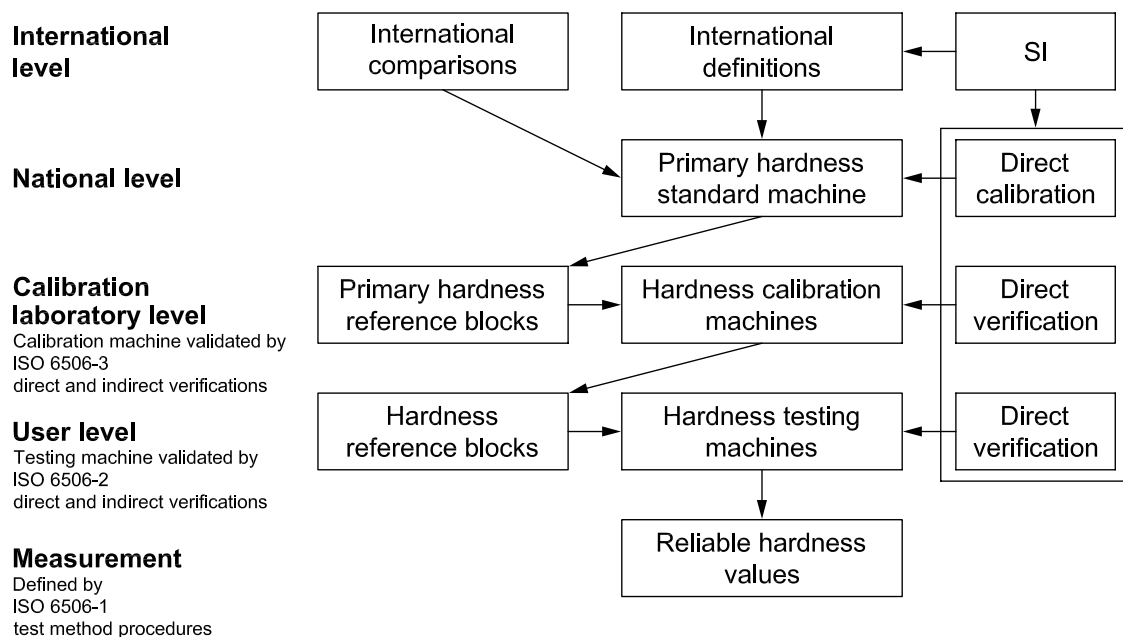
International level

International comparisons

International definitions

SI

National level

Primary hardness standard machine

Direct calibration

Calibration laboratory level
Calibration machine validated by ISO 6506-3 direct and indirect verifications

Primary hardness reference blocks

Hardness calibration machines

Direct verification

User level
Testing machine validated by ISO 6506-2 direct and indirect verifications

Hardness reference blocks

Hardness testing machines

Direct verification

Measurement
Defined by ISO 6506-1 test method procedures

Reliable hardness values